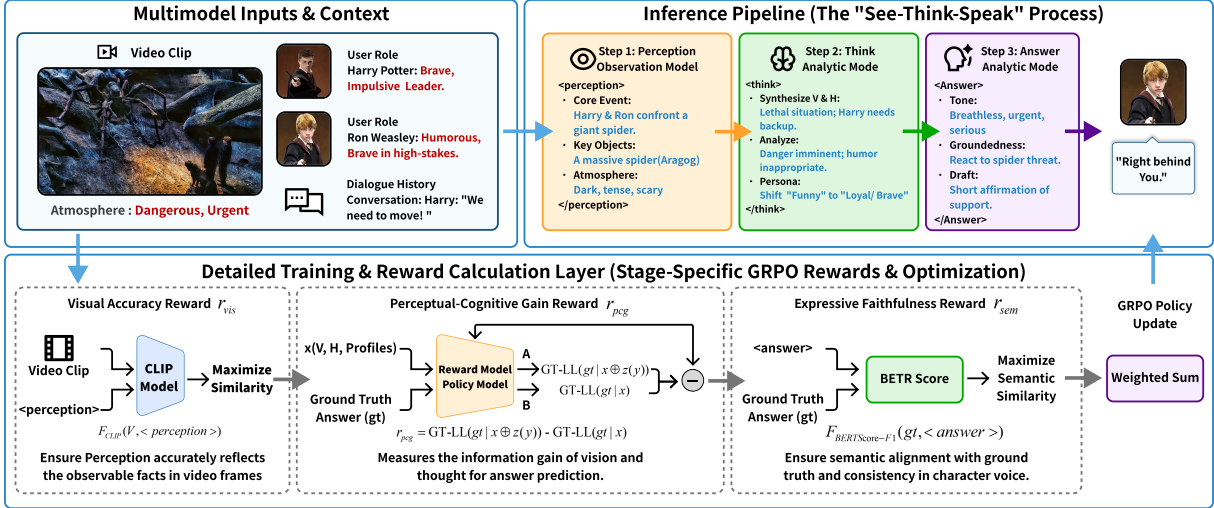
Multimodel Inputs & Context

Video Clip

Atmosphere : Dangerous, Urgent

User Role
Harry Potter: Brave, Impulsive Leader.

User Role
Ron Weasley: Humorous, Brave in high-stakes.

Dialogue History
Conversation: Harry: "We need to move! "

Inference Pipeline (The "See-Think-Speak" Process)

Step 1: Perception Observation Model
<perception>
· Core Event:
Harry & Ron confront a giant spider.
· Key Objects:
A massive spider(Aragog)
· Atmosphere:
Dark, tense, scary
</perception>

Step 2: Think Analytic Mode
<think>
· Synthesize V & H:
Lethal situation; Harry needs backup.
· Analyze:
Danger imminent; humor inappropriate.
· Persona:
Shift "Funny" to "Loyal/ Brave"
</think>

Step 3: Answer Analytic Mode
<Answer>
· Tone:
Breathless, urgent, serious
· Groundedness:
React to spider threat.
· Draft:
Short affirmation of support.
</Answer>

"Right behind You."

Detailed Training & Reward Calculation Layer (Stage-Specific GRPO Rewards & Optimization)

Visual Accuracy Reward $r_{vis}$

Video Clip

<perception>

CLIP Model

Maximize Similarity

$F_{CLIP}(V, <perception>)$

Ensure Perception accurately reflects the observable facts in video frames

Perceptual-Cognitive Gain Reward $r_{pcg}$

x(V, H, Profiles)

Ground Truth Answer (gt)

Reward Model Policy Model

A

B

$\text{GT-LL}(gt \mid x \oplus z(y))$

$\text{GT-LL}(gt \mid x)$

$r_{pcg} = \text{GT-LL}(gt \mid x \oplus z(y))$ - $\text{GT-LL}(gt \mid x)$

Measures the information gain of vision and thought for answer prediction.

Expressive Faithfulness Reward $r_{sem}$

<answer>

Ground Truth Answer (gt)

BETR Score

Maximize Semantic Similarity

$F_{BERTScore-F1}(gt, <answer>)$

Ensure semantic alignment with ground truth and consistency in character voice.

GRPO Policy Update

Weighted Sum